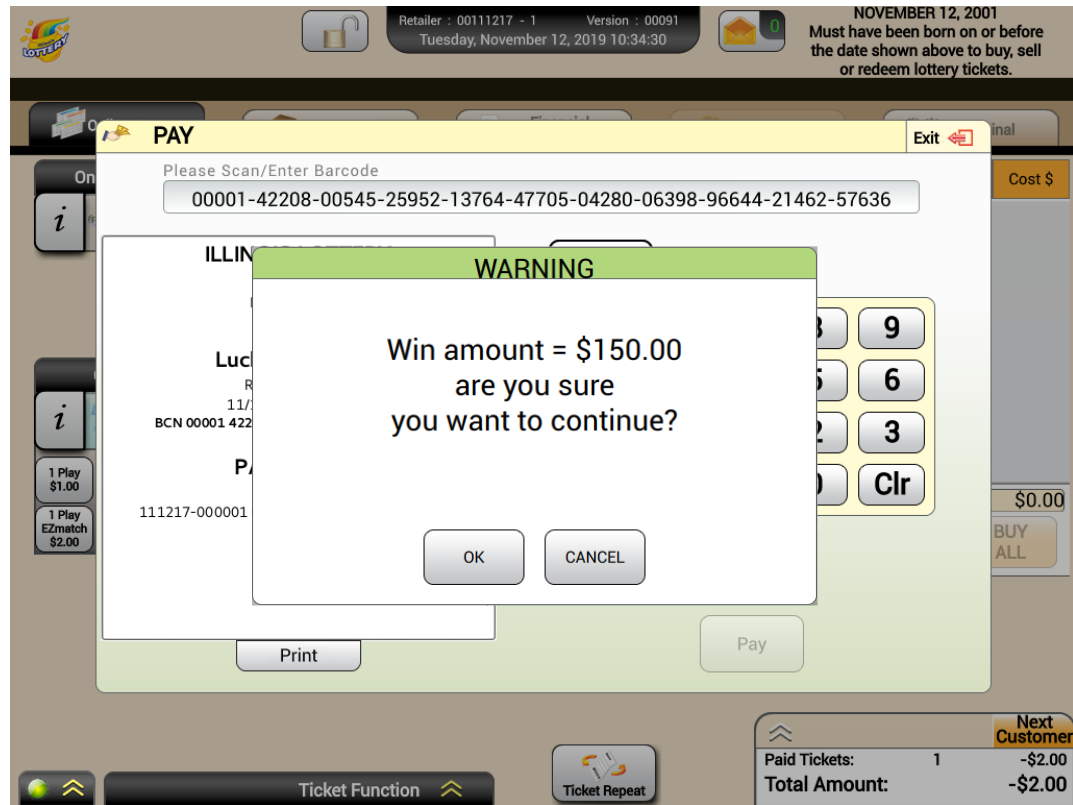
LOTTERY

Retailer : 00111217 - 1 Version : 00091
Tuesday, November 12, 2019 10:34:30

0

NOVEMBER 12, 2001
Must have been born on or before the date shown above to buy, sell or redeem lottery tickets.

PAY

Exit

Please Scan/Enter Barcode

00001-42208-00545-25952-13764-47705-04280-06398-96644-21462-57636

ILLIN

Luc

11/

BCN 00001 422

PA

111217-000001

Print

WARNING

Win amount = $150.00
are you sure
you want to continue?

OK

CANCEL

9

6

3

Clr

Pay

Cost $

$0.00

BUY ALL

1 Play $1.00

1 Play EZmatch $2.00

Next Customer

Paid Tickets: 1 -$2.00

Total Amount: -$2.00

Ticket Function

Ticket Repeat